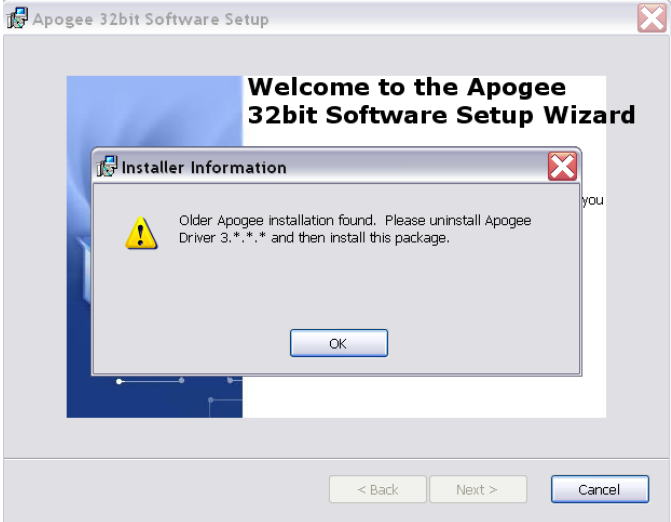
Apogee 32bit Software Setup

Welcome to the Apogee 32bit Software Setup Wizard

you

Installer Information

Older Apogee installation found. Please uninstall Apogee Driver 3.*.*.* and then install this package.

OK

< Back

Next >

Cancel